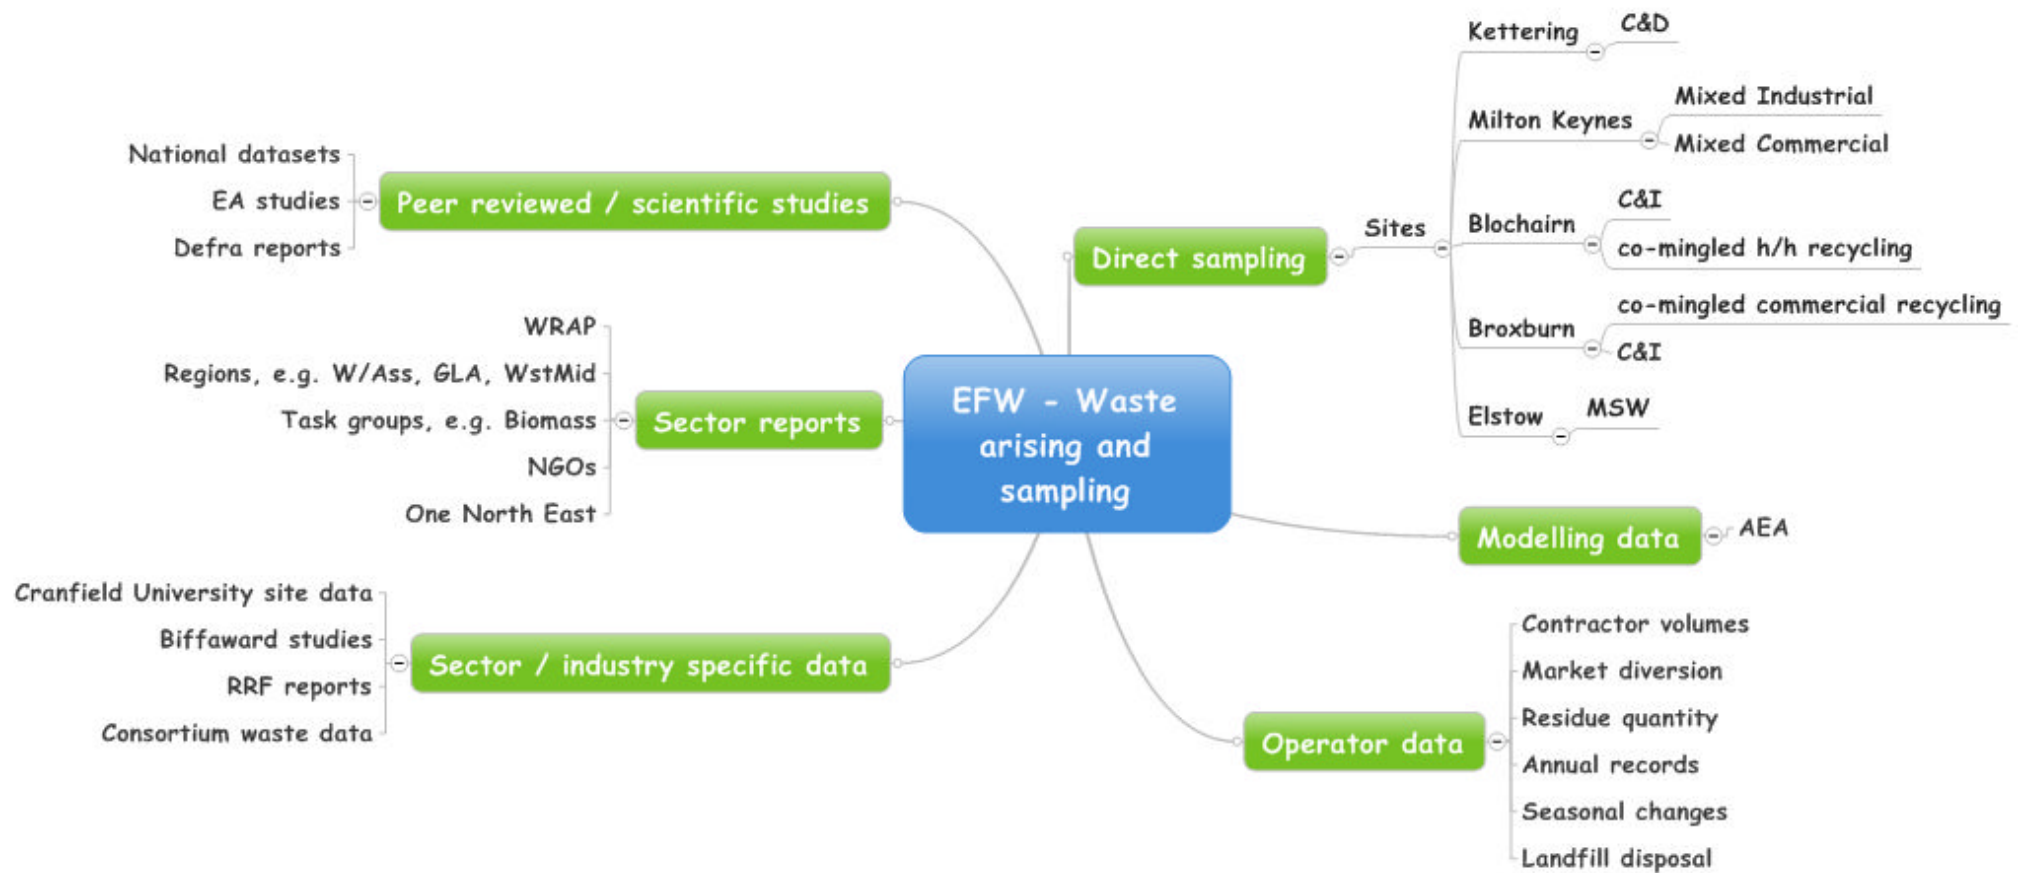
EFW - Waste arising and sampling

Peer reviewed / scientific studies
National datasets
EA studies
Defra reports

Sector reports
WRAP
Regions, e.g. W/Ass, GLA, WstMid
Task groups, e.g. Biomass
NGOs
One North East

Sector / industry specific data
Cranfield University site data
Biffaward studies
RRF reports
Consortium waste data

Direct sampling
Sites
Kettering
C&D
Milton Keynes
Mixed Industrial
Mixed Commercial
Blochairn
C&I
co-mingled h/h recycling
Broxburn
co-mingled commercial recycling
C&I
Elstow
MSW

Modelling data
AEA

Operator data
Contractor volumes
Market diversion
Residue quantity
Annual records
Seasonal changes
Landfill disposal